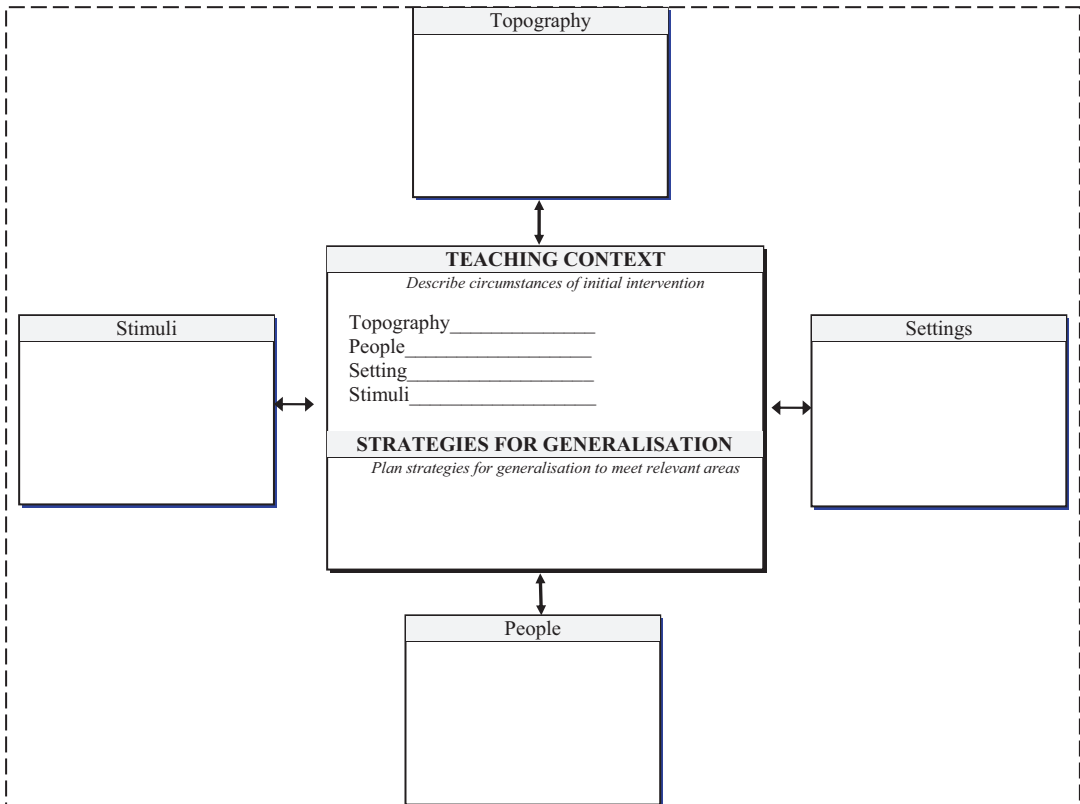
Topography

TEACHING CONTEXT

*Describe circumstances of initial intervention*

Topography______________
People__________________
Setting_________________
Stimuli_________________

STRATEGIES FOR GENERALISATION

*Plan strategies for generalisation to meet relevant areas*

Stimuli

Settings

People